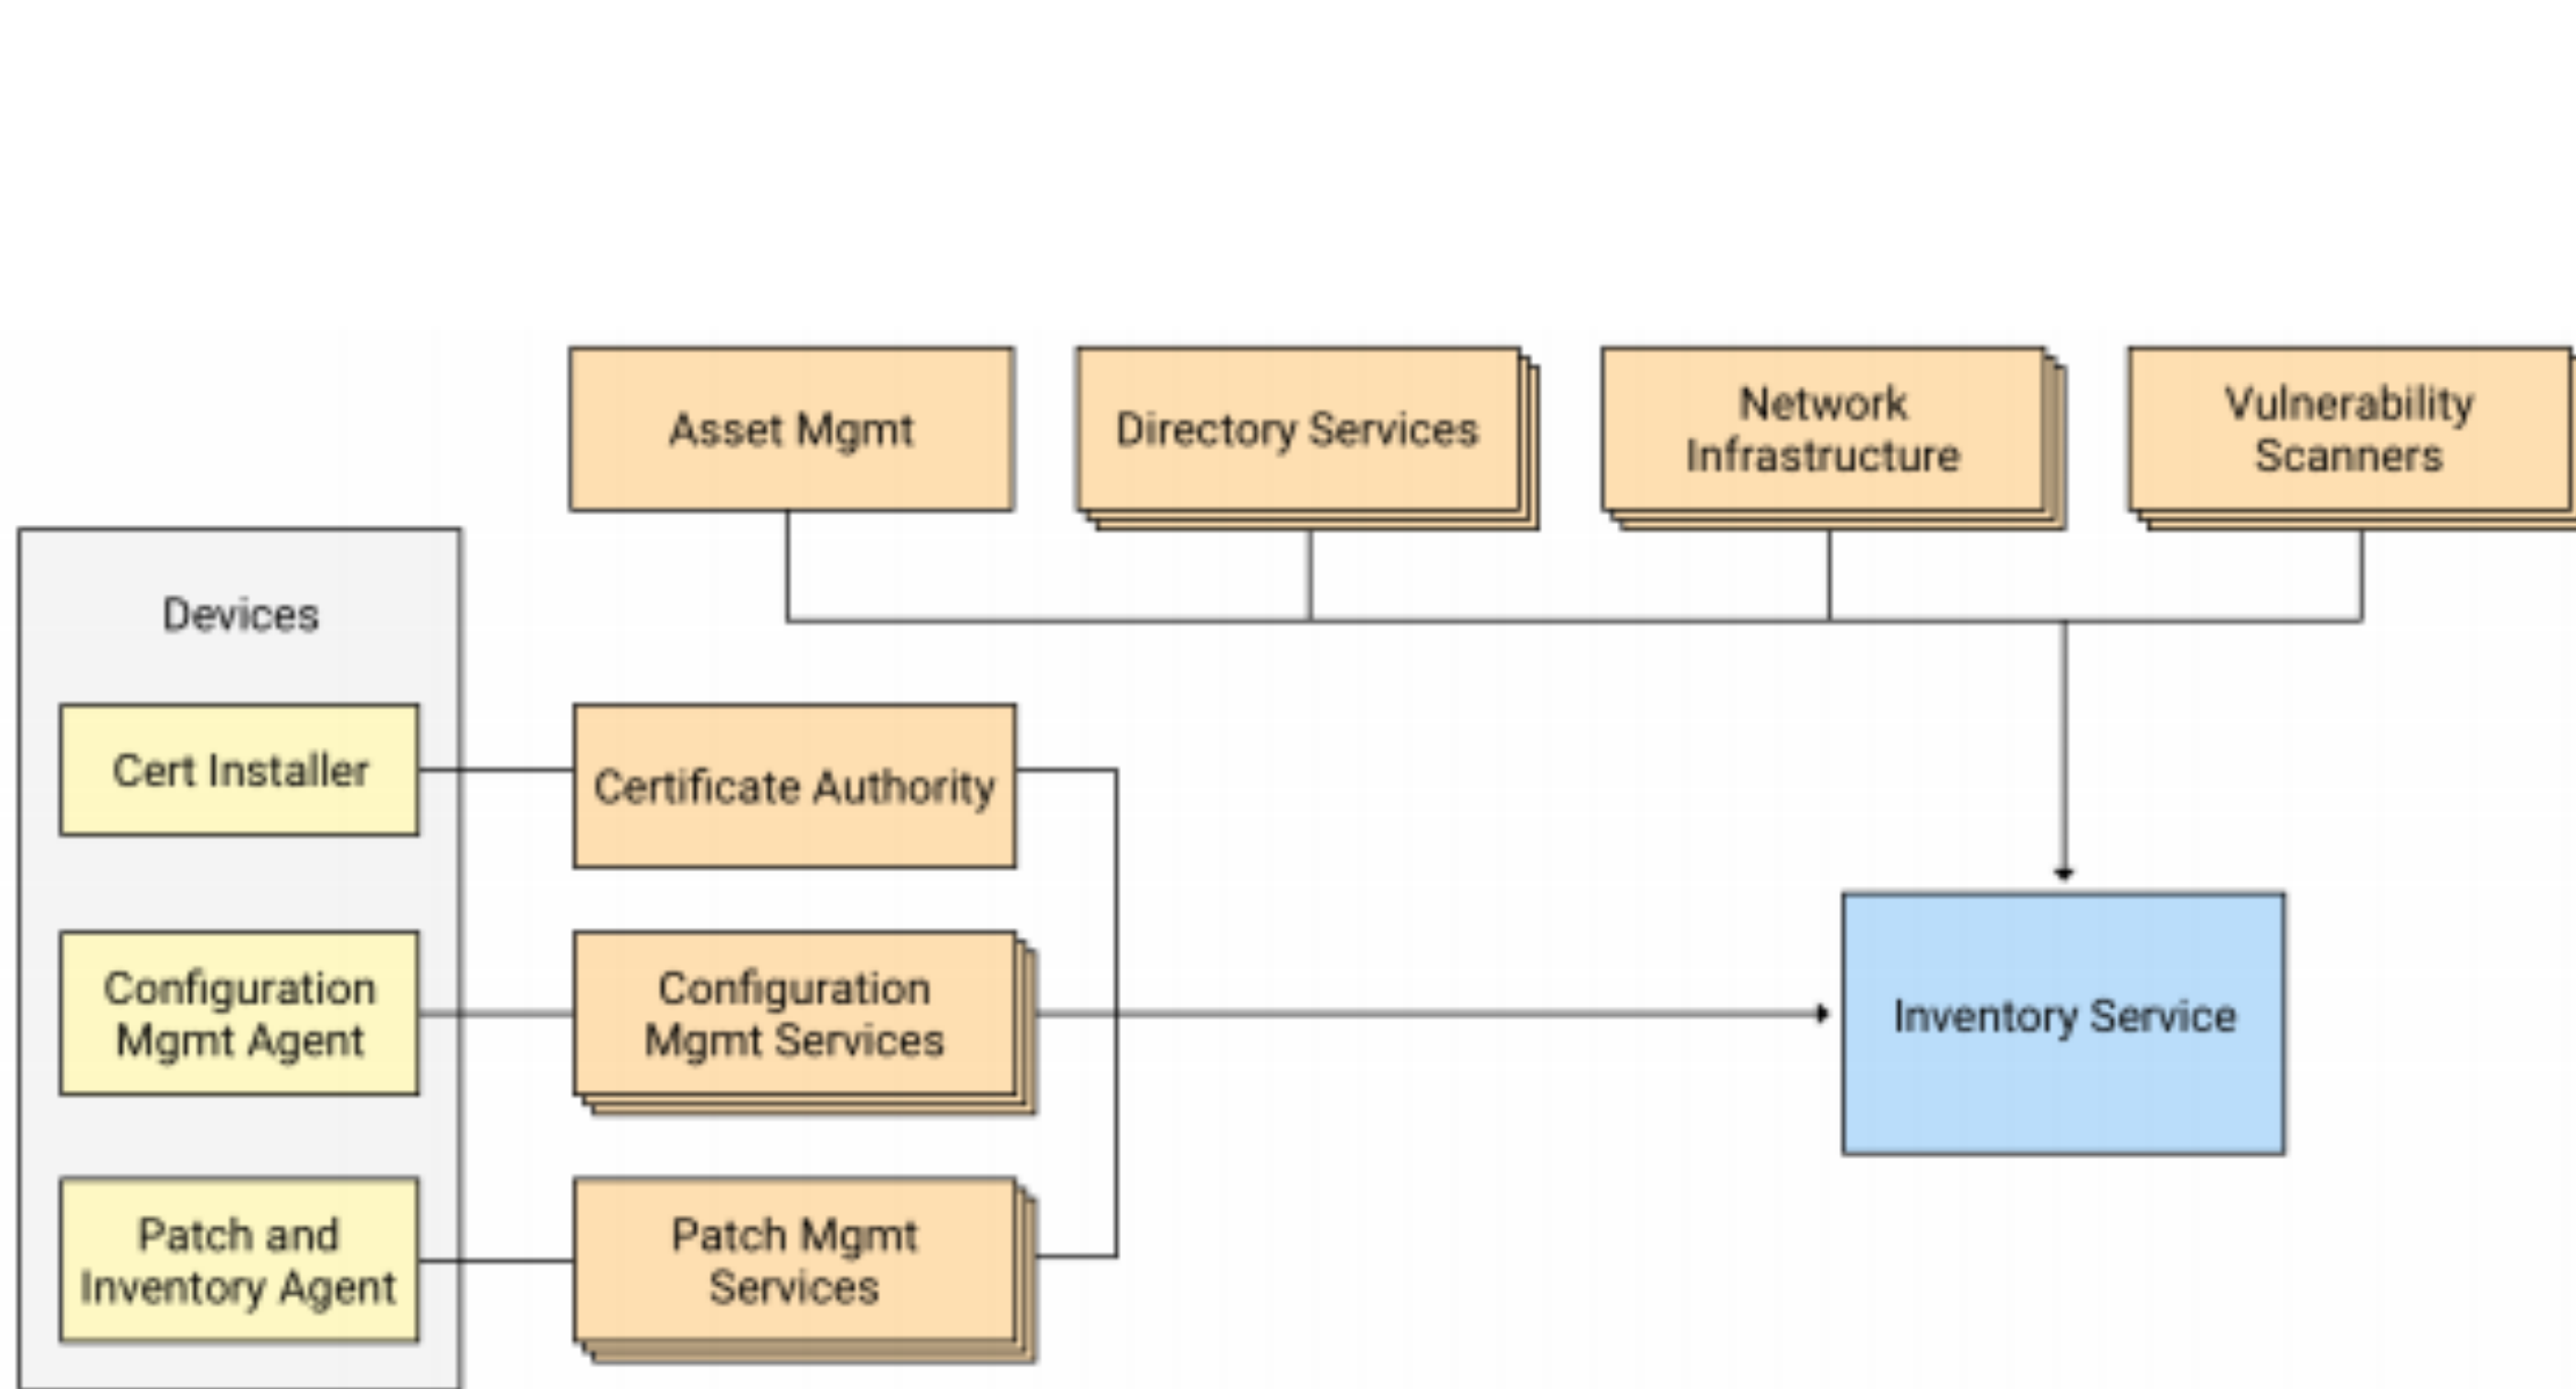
Asset Mgmt

Directory Services

Network Infrastructure

Vulnerability Scanners

Devices

Cert Installer

Configuration Mgmt Agent

Patch and Inventory Agent

Certificate Authority

Configuration Mgmt Services

Patch Mgmt Services

Inventory Service